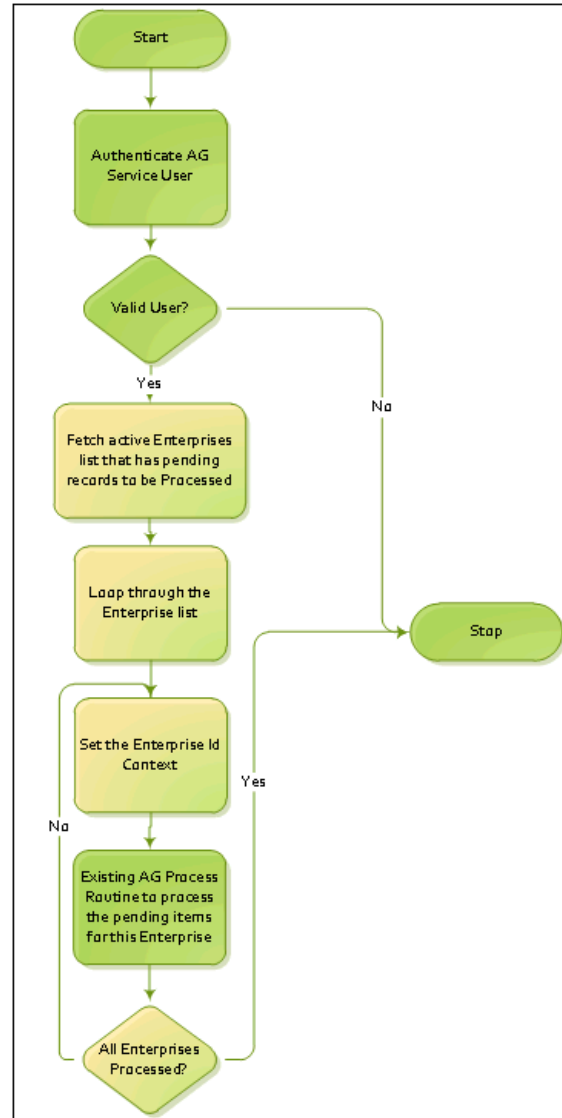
Start

Authenticate AG Service User

Valid User?

Yes

No

Fetch active Enterprises list that has pending records to be Processed

Loop through the Enterprise list

Stop

Set the Enterprise Id Context

Yes

No

Existing AG Process Routine to process the pending items for this Enterprise

All Enterprises Processed?